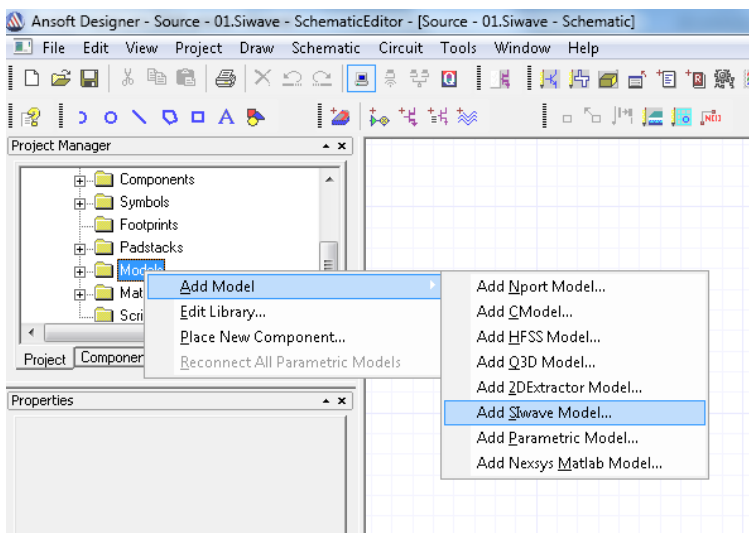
Ansoft Designer - Source - 01.Siwave - SchematicEditor - [Source - 01.Siwave - Schematic]

File Edit View Project Draw Schematic Circuit Tools Window Help

Project Manager

Components
Symbols
Footprints
Padstacks
Models
Mat
Scri

Project Componen

Add Model
Edit Library...
Place New Component...
Reconnect All Parametric Models

Add Nport Model...
Add CModel...
Add HFSS Model...
Add Q3D Model...
Add 2DExtractor Model...
Add SIwave Model...
Add Parametric Model...
Add Nexsys Matlab Model...

Properties